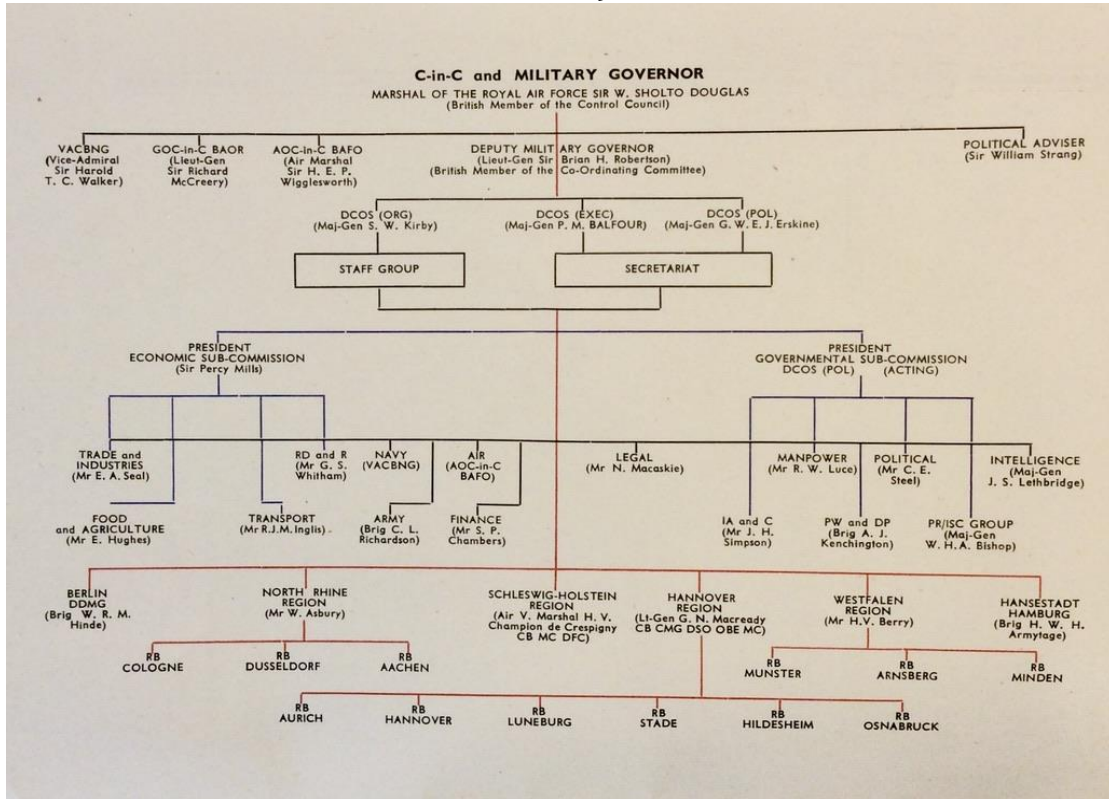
C-in-C and MILITARY GOVERNOR
MARSHAL OF THE ROYAL AIR FORCE SIR W. SHOLTO DOUGLAS
(British Member of the Control Council)

VACBNG
(Vice-Admiral Sir Harold T. C. Walker)

GOC-in-C BAOR
(Lieut-Gen Sir Richard McCreery)

AOC-in-C BAFO
(Air Marshal Sir H. E. P. Wigglesworth)

DEPUTY MILITARY GOVERNOR
(Lieut-Gen Sir Brian H. Robertson)
(British Member of the Co-Ordinating Committee)

POLITICAL ADVISER
(Sir William Strang)

DCOS (ORG)
(Maj-Gen S. W. Kirby)

DCOS (EXEC)
(Maj-Gen P. M. BALFOUR)

DCOS (POL)
(Maj-Gen G. W. E. J. Erskine)

STAFF GROUP

SECRETARIAT

PRESIDENT
ECONOMIC SUB-COMMISSION
(Sir Percy Mills)

PRESIDENT
GOVERNMENTAL SUB-COMMISSION
DCOS (POL) (ACTING)

TRADE and INDUSTRIES
(Mr E. A. Seal)

FOOD and AGRICULTURE
(Mr E. Hughes)

TRANSPORT
(Mr R.J.M. Inglis)

RD and R
(Mr G. S. Whitham)

NAVY
(VACBNG)

ARMY
(Brig C. L. Richardson)

AIR
(AOC-in-C BAFO)

FINANCE
(Mr S. P. Chambers)

LEGAL
(Mr N. Macaskie)

MANPOWER
(Mr R. W. Luce)

IA and C
(Mr J. H. Simpson)

PW and DP
(Brig A. J. Kenchington)

POLITICAL
(Mr C. E. Steel)

PR/ISC GROUP
(Maj-Gen W. H. A. Bishop)

INTELLIGENCE
(Maj-Gen J. S. Lethbridge)

BERLIN DDMG
(Brig W. R. M. Hinde)

NORTH RHINE REGION
(Mr W. Asbury)

RB COLOGNE

RB DUSSELDORF

RB AACHEN

SCHLESWIG-HOLSTEIN REGION
(Air V. Marshal H. V. Champion de Crespigny CB MC DFC)

HANNOVER REGION
(Lt-Gen G. N. Macready CB CMG DSO OBE MC)

WESTFALEN REGION
(Mr H.V. Berry)

HANSESTADT HAMBURG
(Brig H. W. H. Armytage)

RB MUNSTER

RB ARNSBERG

RB MINDEN

RB AURICH

RB HANNOVER

RB LUNEBURG

RB STADE

RB HILDESHEIM

RB OSNABRUCK